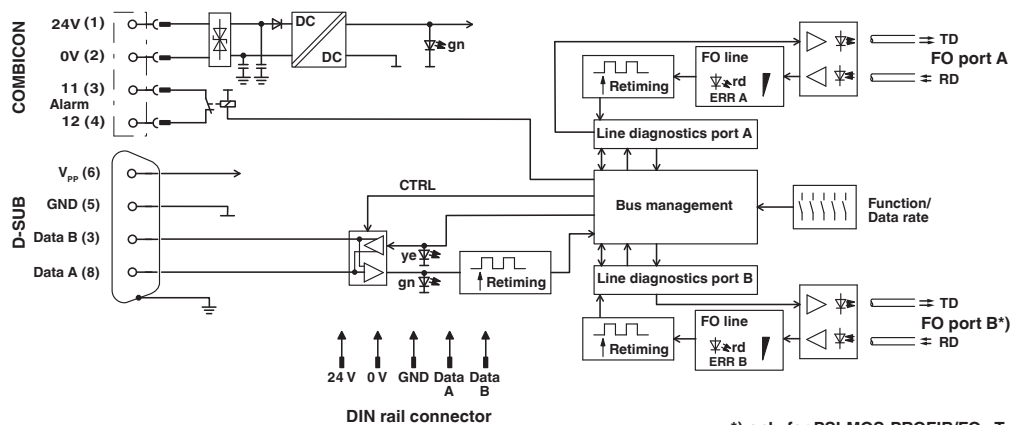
COMBICON
24V (1)
0V (2)
11 (3)
Alarm
12 (4)
DC
DC
gn
FO line
rd
ERR A
Retiming
TD
FO port A
RD
Line diagnostics port A
D-SUB
$V_{PP}$ (6)
GND (5)
Data B (3)
Data A (8)
CTRL
Bus management
Function/
Data rate
ye
gn
Retiming
Line diagnostics port B
TD
FO port B*)
RD
FO line
rd
ERR B
Retiming
24 V
0 V
GND
Data A
Data B
DIN rail connector
*) only for PSI-MOS-PROFIB/FO...T